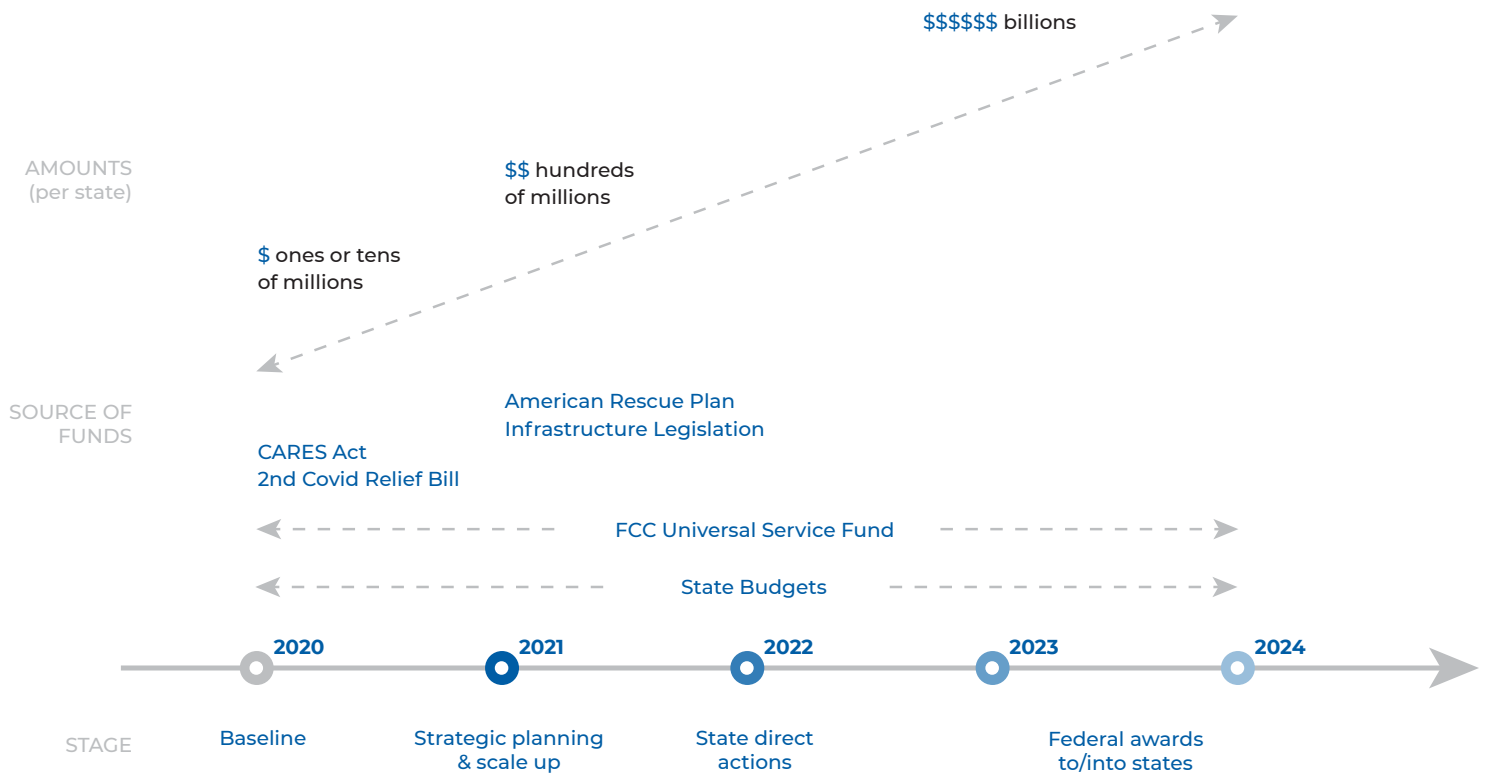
$$$$$$ billions

AMOUNTS (per state)

$$ hundreds of millions

$ ones or tens of millions

SOURCE OF FUNDS

American Rescue Plan
Infrastructure Legislation

CARES Act
2nd Covid Relief Bill

FCC Universal Service Fund

State Budgets

2020

2021

2022

2023

2024

STAGE

Baseline

Strategic planning & scale up

State direct actions

Federal awards to/into states